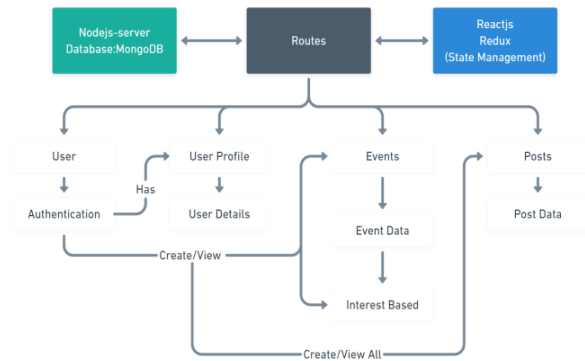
Nodejs-server
Database:MongoDB

Routes

Reactjs
Redux
(State Management)

User

Authentication

Has

User Profile

User Details

Events

Event Data

Interest Based

Posts

Post Data

Create/View

Create/View All